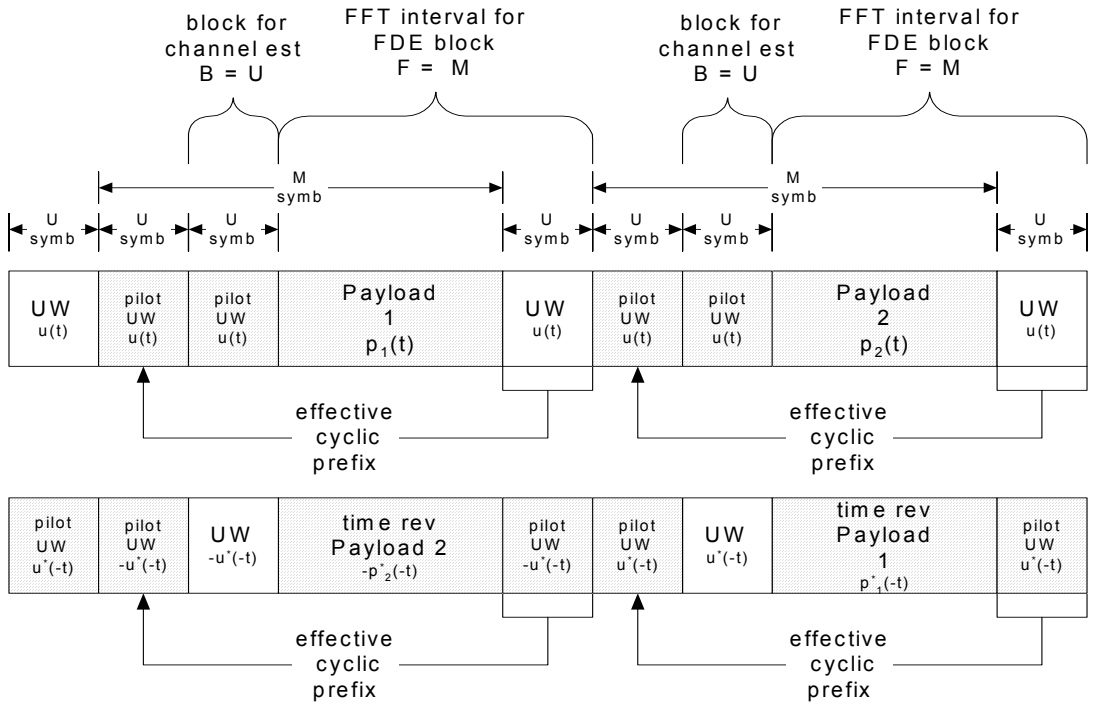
block for channel est
B = U

FFT interval for FDE block
F = M

block for channel est
B = U

FFT interval for FDE block
F = M

M symb

M symb

U symb

U symb

U symb

U symb

U symb

U symb

U symb

UW
u(t)

pilot
UW
u(t)

pilot
UW
u(t)

Payload
1
$p_1(t)$

UW
u(t)

pilot
UW
u(t)

pilot
UW
u(t)

Payload
2
$p_2(t)$

UW
u(t)

effective
cyclic
prefix

effective
cyclic
prefix

pilot
UW
$u^*(-t)$

pilot
UW
$-u^*(-t)$

UW
$-u^*(-t)$

time rev
Payload 2
$-p^*_2(-t)$

pilot
UW
$-u^*(-t)$

pilot
UW
$u^*(-t)$

UW
$u^*(-t)$

time rev
Payload
1
$p^*_1(-t)$

pilot
UW
$u^*(-t)$

effective
cyclic
prefix

effective
cyclic
prefix